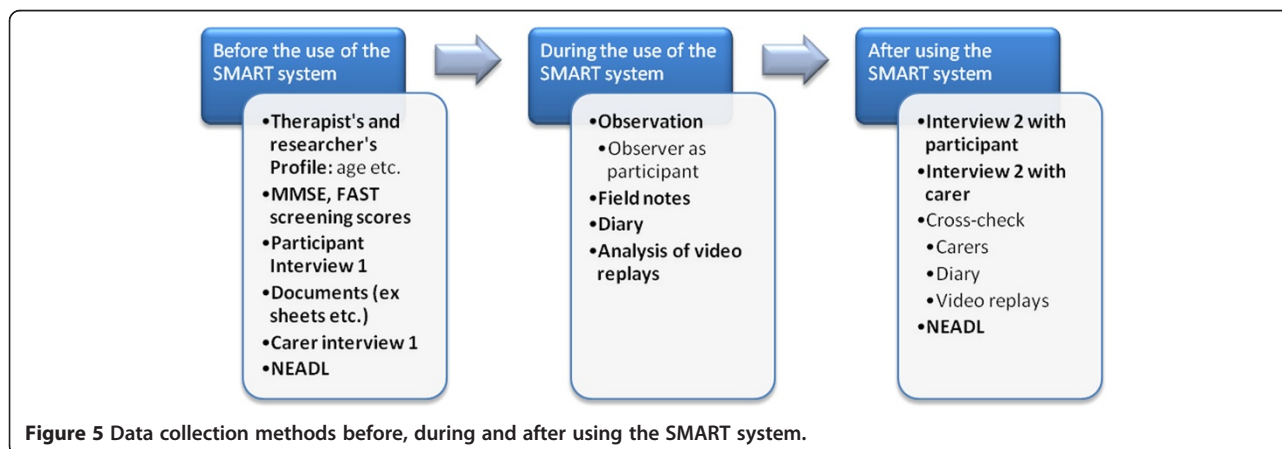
Before the use of the SMART system

•Therapist's and researcher's Profile: age etc.
•MMSE, FAST screening scores
•Participant Interview 1
•Documents (ex sheets etc.)
•Carer interview 1
•NEADL

During the use of the SMART system

•Observation
•Observer as participant
•Field notes
•Diary
•Analysis of video replays

After using the SMART system

•Interview 2 with participant
•Interview 2 with carer
•Cross-check
•Carers
•Diary
•Video replays
•NEADL

Figure 5 Data collection methods before, during and after using the SMART system.